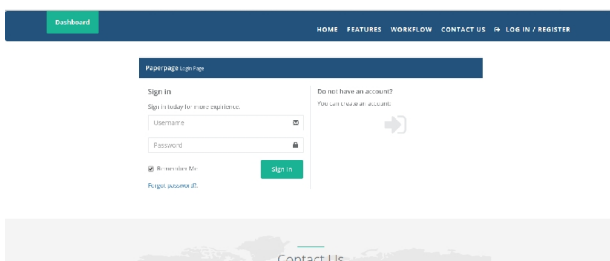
Dashboard

HOME FEATURES WORKFLOW CONTACT US LOG IN / REGISTER

Paperpage Login Page

Sign In

Sign in today for more experience.

Username

Password

Remember Me

Sign In

Forgot password?

Do not have an account?

You can create an account.

Contact Us